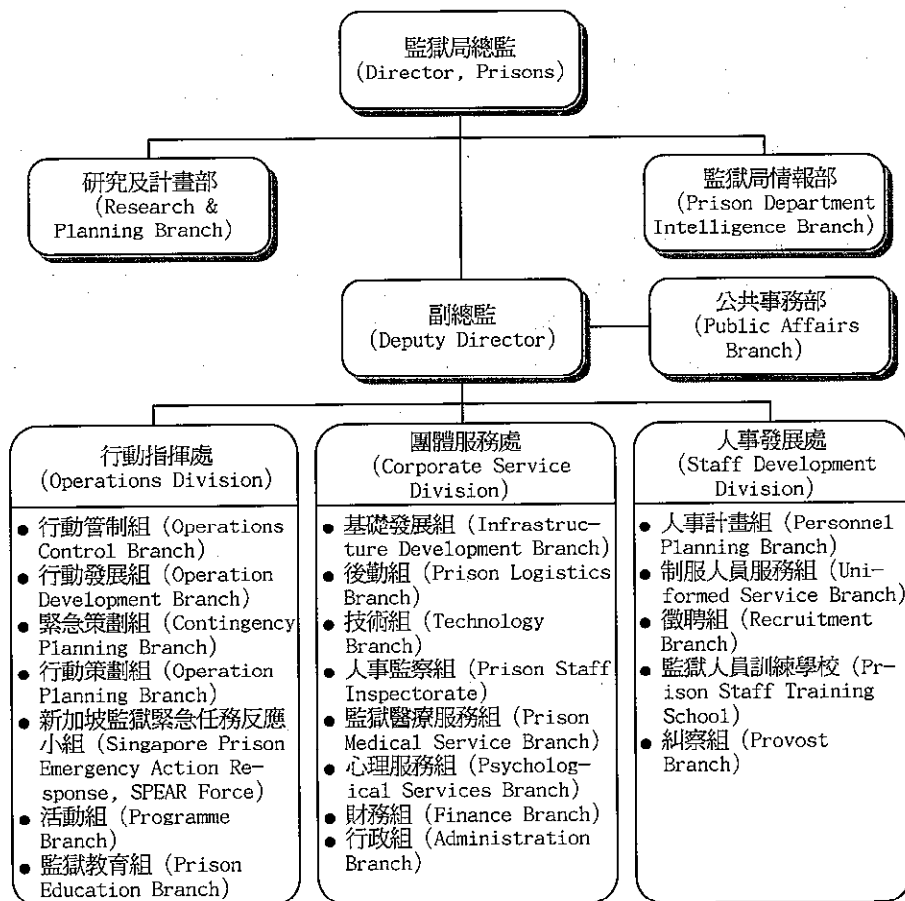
監獄局總監
(Director, Prisons)

研究及計畫部
(Research & Planning Branch)

監獄局情報部
(Prison Department Intelligence Branch)

副總監
(Deputy Director)

公共事務部
(Public Affairs Branch)

行動指揮處
(Operations Division)

- 行動管制組 (Operations Control Branch)
- 行動發展組 (Operation Development Branch)
- 緊急策劃組 (Contingency Planning Branch)
- 行動策劃組 (Operation Planning Branch)
- 新加坡監獄緊急任務反應小組 (Singapore Prison Emergency Action Response, SPEAR Force)
- 活動組 (Programme Branch)
- 監獄教育組 (Prison Education Branch)

團體服務處
(Corporate Service Division)

- 基礎發展組 (Infrastructure Development Branch)
- 後勤組 (Prison Logistics Branch)
- 技術組 (Technology Branch)
- 人事監察組 (Prison Staff Inspectorate)
- 監獄醫療服務組 (Prison Medical Service Branch)
- 心理服務組 (Psychological Services Branch)
- 財務組 (Finance Branch)
- 行政組 (Administration Branch)

人事發展處
(Staff Development Division)

- 人事計畫組 (Personnel Planning Branch)
- 制服人員服務組 (Uniformed Service Branch)
- 徵聘組 (Recruitment Branch)
- 監獄人員訓練學校 (Prison Staff Training School)
- 糾察組 (Provost Branch)